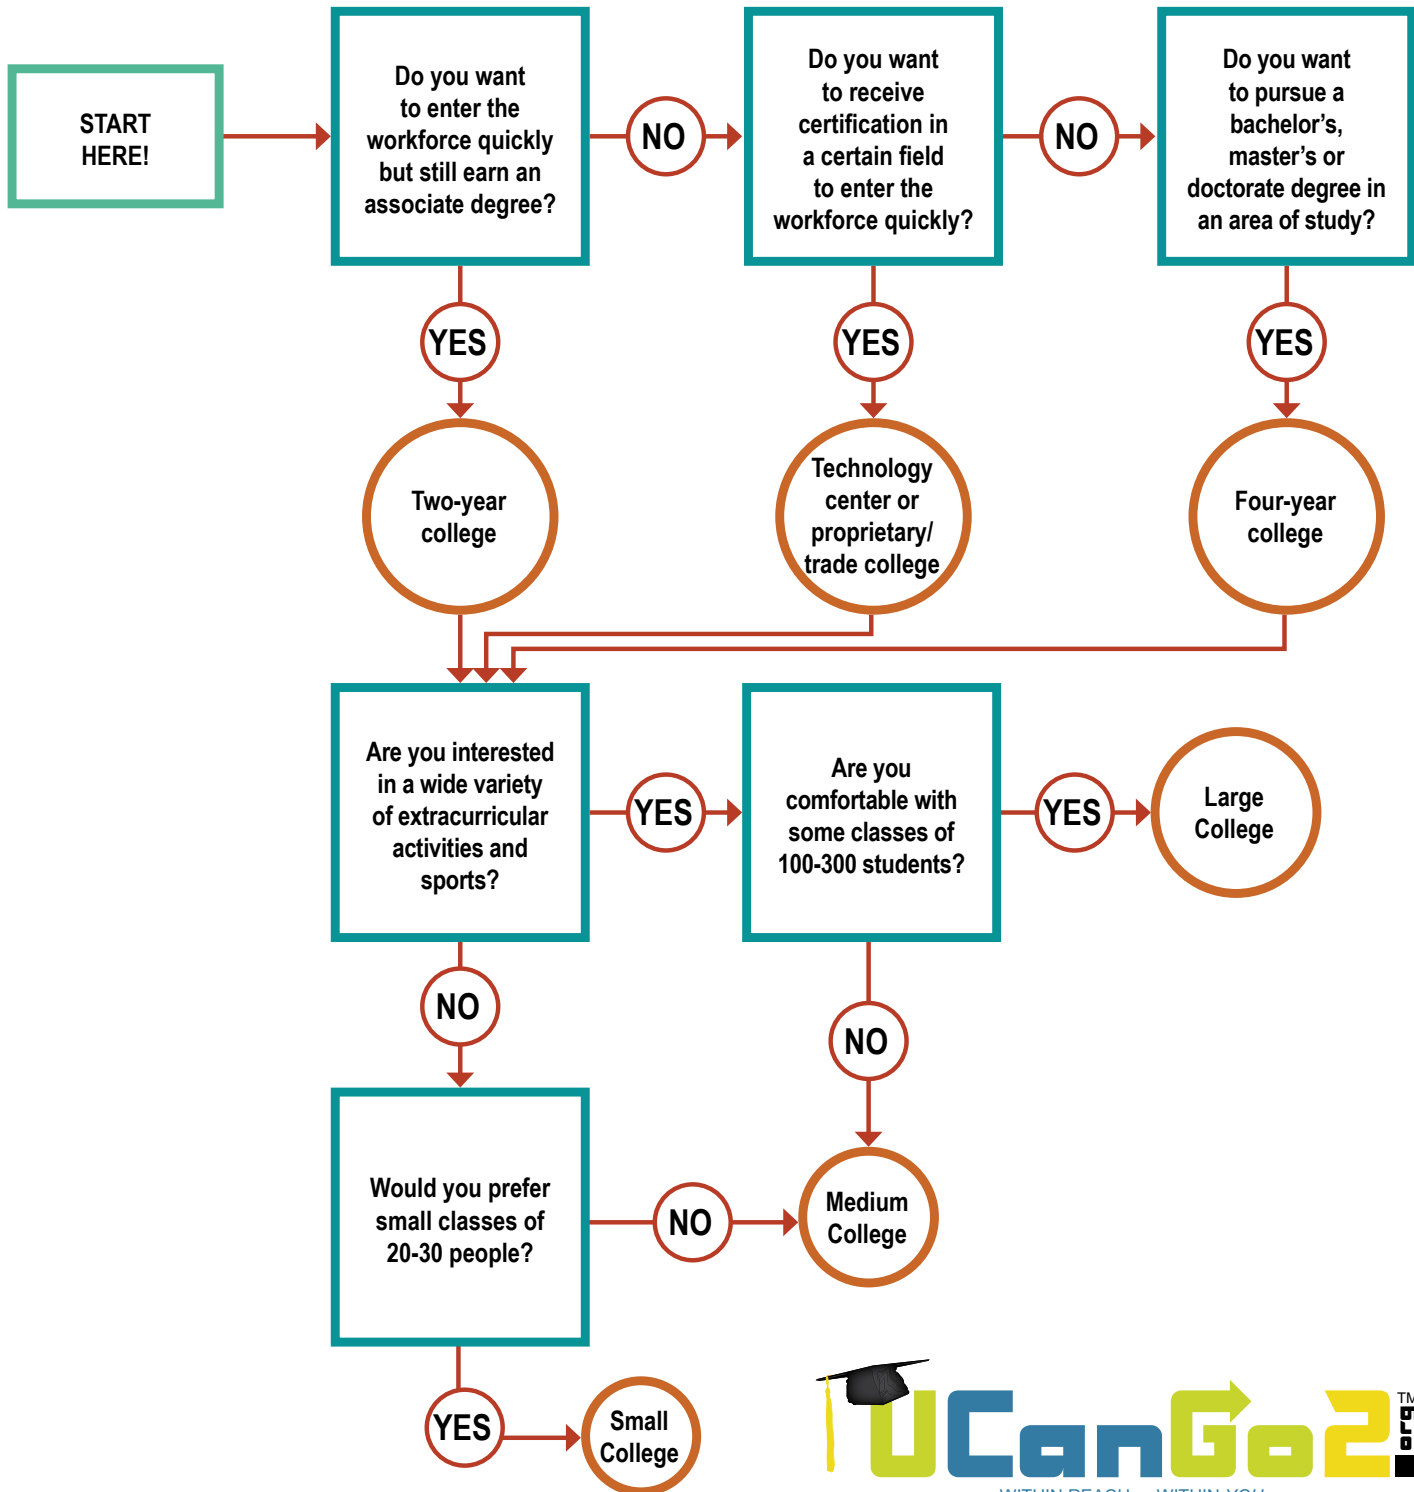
START HERE!

Do you want to enter the workforce quickly but still earn an associate degree?

NO

Do you want to receive certification in a certain field to enter the workforce quickly?

NO

Do you want to pursue a bachelor's, master's or doctorate degree in an area of study?

YES

YES

YES

Two-year college

Technology center or proprietary/ trade college

Four-year college

Are you interested in a wide variety of extracurricular activities and sports?

YES

Are you comfortable with some classes of 100-300 students?

YES

Large College

NO

NO

Would you prefer small classes of 20-30 people?

NO

Medium College

YES

Small College

UCanGo2.org TM

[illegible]